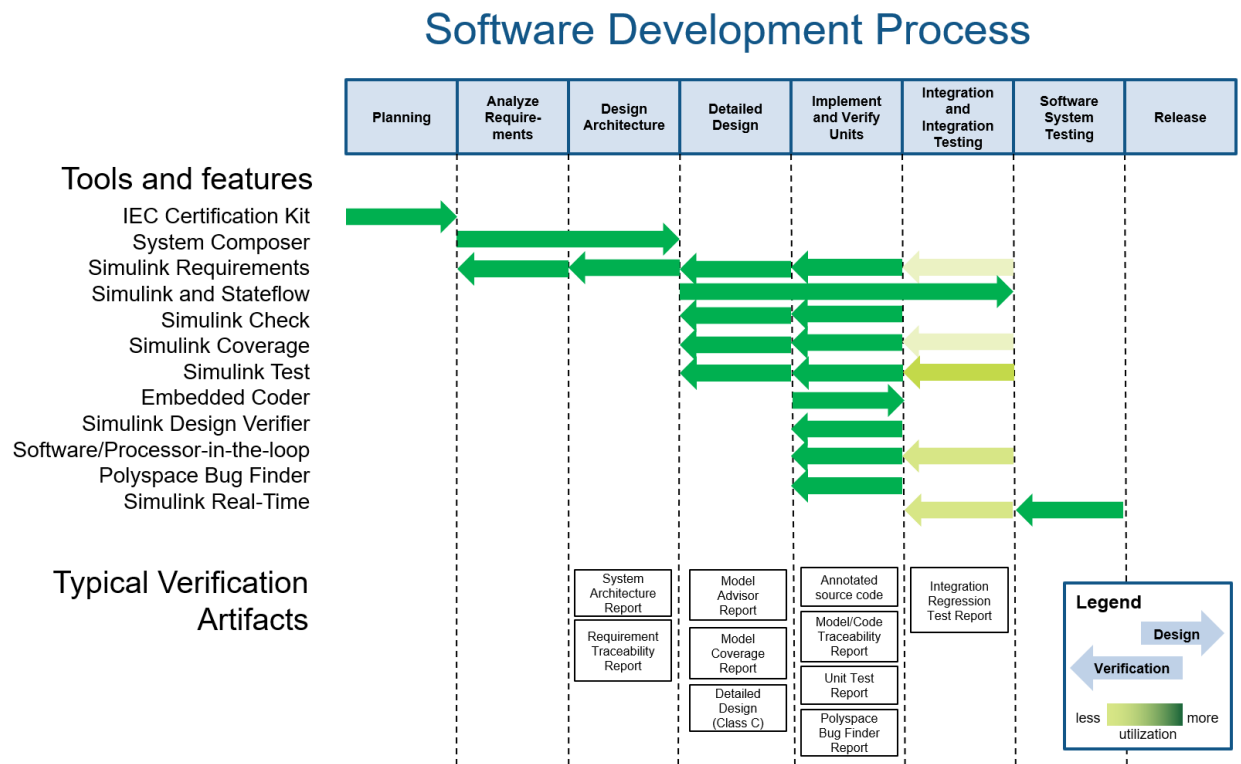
Software Development Process

| Planning | Analyze Requirements | Design Architecture | Detailed Design | Implement and Verify Units | Integration and Integration Testing | Software System Testing | Release |
|---|---|---|---|---|---|---|---|

Tools and features

IEC Certification Kit
System Composer
Simulink Requirements
Simulink and Stateflow
Simulink Check
Simulink Coverage
Simulink Test
Embedded Coder
Simulink Design Verifier
Software/Processor-in-the-loop
Polyspace Bug Finder
Simulink Real-Time

Typical Verification Artifacts

System Architecture Report

Requirement Traceability Report

Model Advisor Report

Model Coverage Report

Detailed Design (Class C)

Annotated source code

Model/Code Traceability Report

Unit Test Report

Polyspace Bug Finder Report

Integration Regression Test Report

Legend
Design
Verification
less
more
utilization